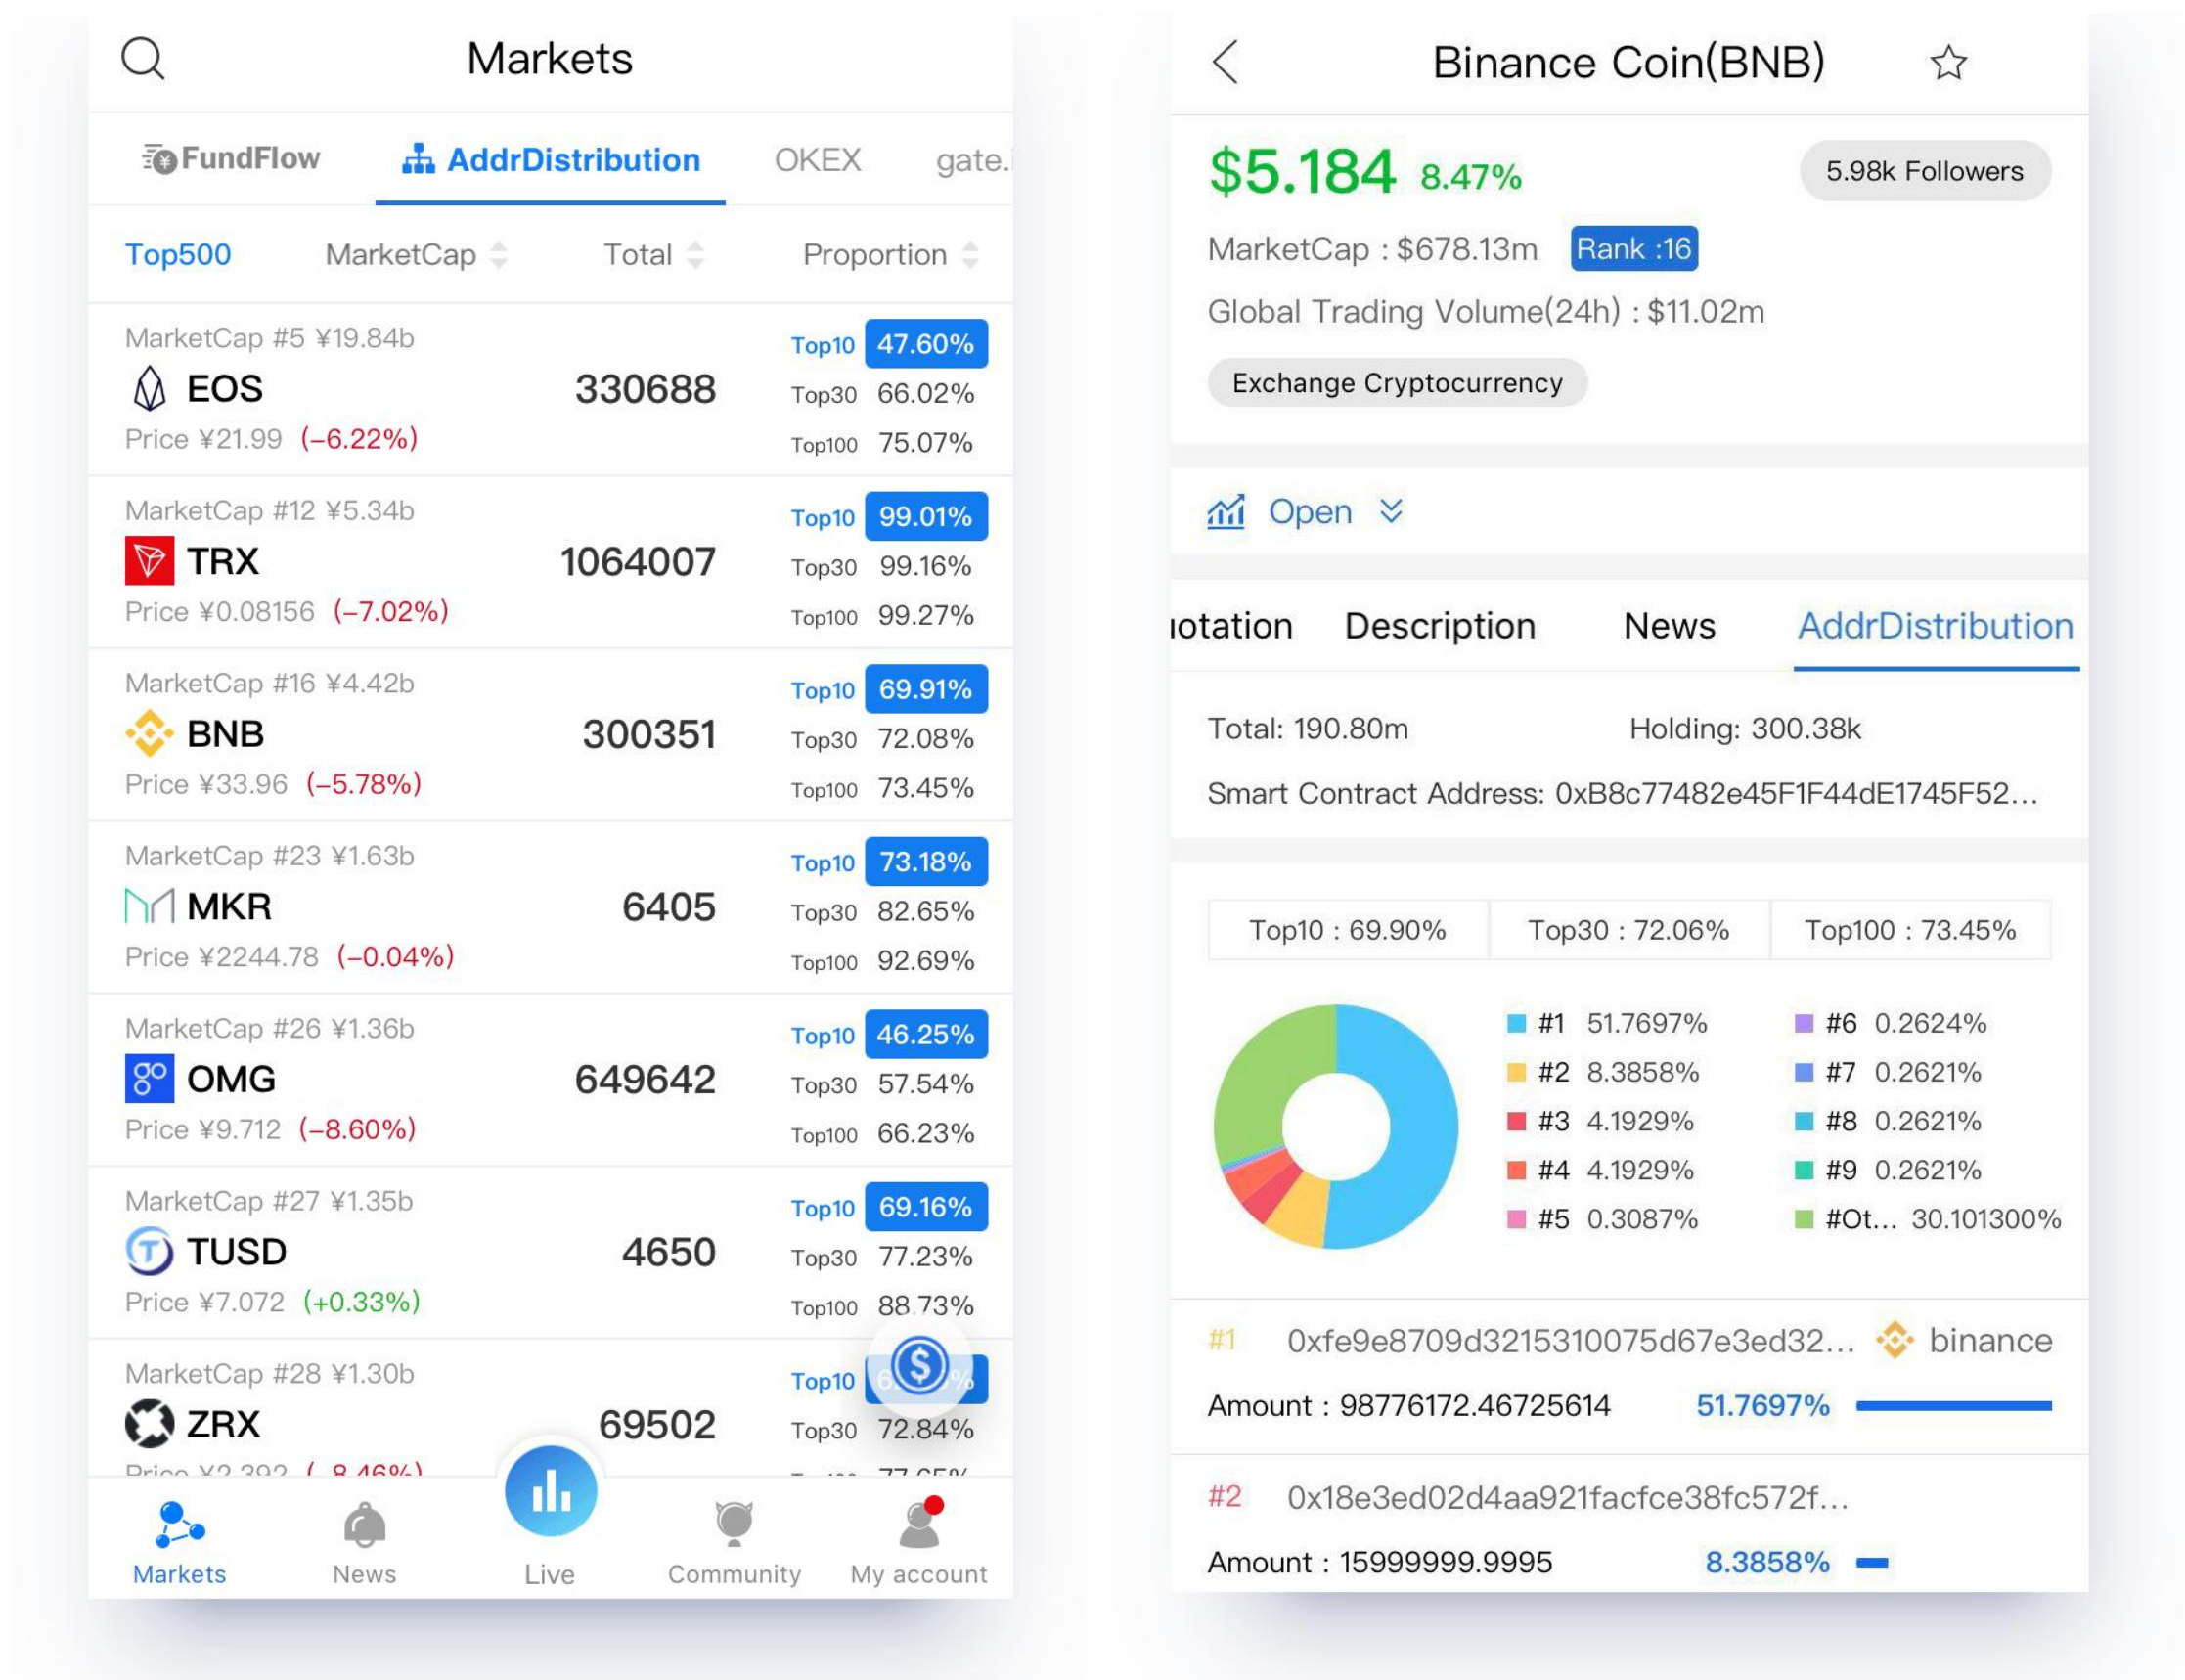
Markets

FundFlow AddrDistribution OKEX gate.

Top500 MarketCap Total Proportion

MarketCap #5 ¥19.84b
EOS 330688
Price ¥21.99 (-6.22%)
Top10 47.60%
Top30 66.02%
Top100 75.07%

MarketCap #12 ¥5.34b
TRX 1064007
Price ¥0.08156 (-7.02%)
Top10 99.01%
Top30 99.16%
Top100 99.27%

MarketCap #16 ¥4.42b
BNB 300351
Price ¥33.96 (-5.78%)
Top10 69.91%
Top30 72.08%
Top100 73.45%

MarketCap #23 ¥1.63b
MKR 6405
Price ¥2244.78 (-0.04%)
Top10 73.18%
Top30 82.65%
Top100 92.69%

MarketCap #26 ¥1.36b
OMG 649642
Price ¥9.712 (-8.60%)
Top10 46.25%
Top30 57.54%
Top100 66.23%

MarketCap #27 ¥1.35b
TUSD 4650
Price ¥7.072 (+0.33%)
Top10 69.16%
Top30 77.23%
Top100 88.73%

MarketCap #28 ¥1.30b
ZRX 69502
Price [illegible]
Top10 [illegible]
Top30 72.84%

Markets News Live Community My account

Binance Coin(BNB)

$5.184 8.47%
5.98k Followers
MarketCap : $678.13m Rank :16
Global Trading Volume(24h) : $11.02m
Exchange Cryptocurrency

Open

otation Description News AddrDistribution

Total: 190.80m Holding: 300.38k
Smart Contract Address: 0xB8c77482e45F1F44dE1745F52...

| Top10 : 69.90% | Top30 : 72.06% | Top100 : 73.45% |
|---|---|---|

#1 51.7697%
#2 8.3858%
#3 4.1929%
#4 4.1929%
#5 0.3087%
#6 0.2624%
#7 0.2621%
#8 0.2621%
#9 0.2621%
#Ot... 30.101300%

#1 0xfe9e8709d3215310075d67e3ed32... binance
Amount : 98776172.46725614 51.7697%

#2 0x18e3ed02d4aa921facfce38fc572f...
Amount : 15999999.9995 8.3858%